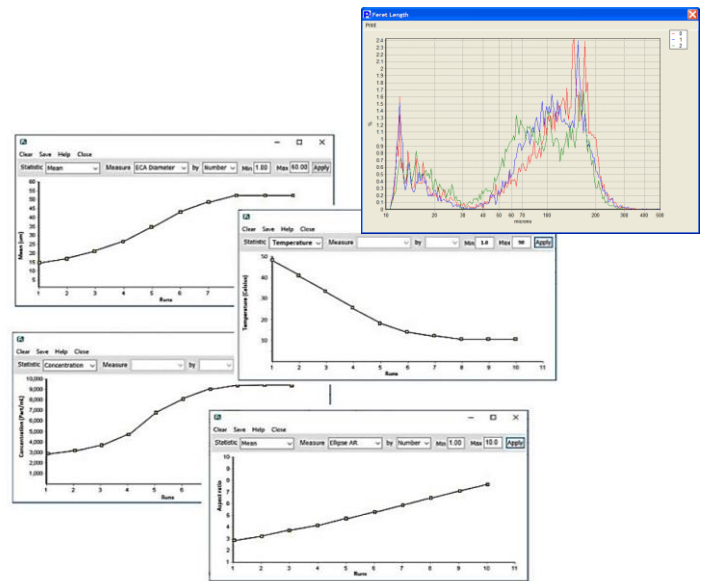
Feret Length
Print
0
1
2
2.4
2.3
2.2
2.1
2
1.9
1.8
1.7
1.6
1.5
1.4
1.3
1.2
1.1
1
0.9
0.8
0.7
0.6
0.5
0.4
0.3
0.2
0.1
0
%
10
20
30
40
50
60
70
100
200
300
400
500
microns

Clear Save Help Close
Statistic Mean Measure ECA Diameter by Number Min 1.00 Max 60.00 Apply
60
55
50
45
40
35
30
25
20
15
10
Mean (um)
1
2
3
4
5
6
7
Runs

Clear Save Help Close
Statistic Temperature Measure Min 1.0 Max 50 Apply
50
40
30
20
10
Temperature (Celsius)
1
2
3
4
5
6
7
8
9
10
11
Runs

Clear Save Help Close
Statistic Concentration Measure by
10,000
9,000
8,000
7,000
6,000
5,000
4,000
3,000
2,000
1,000
Concentration (Part/mL)
1
2
3
4
5
6
Runs

Clear Save Help Close
Statistic Mean Measure Ellipse A/R by Number Min 1.00 Max 10.0 Apply
10
9
8
7
6
5
4
3
2
1
Aspect ratio
1
2
3
4
5
6
7
8
9
10
11
Runs